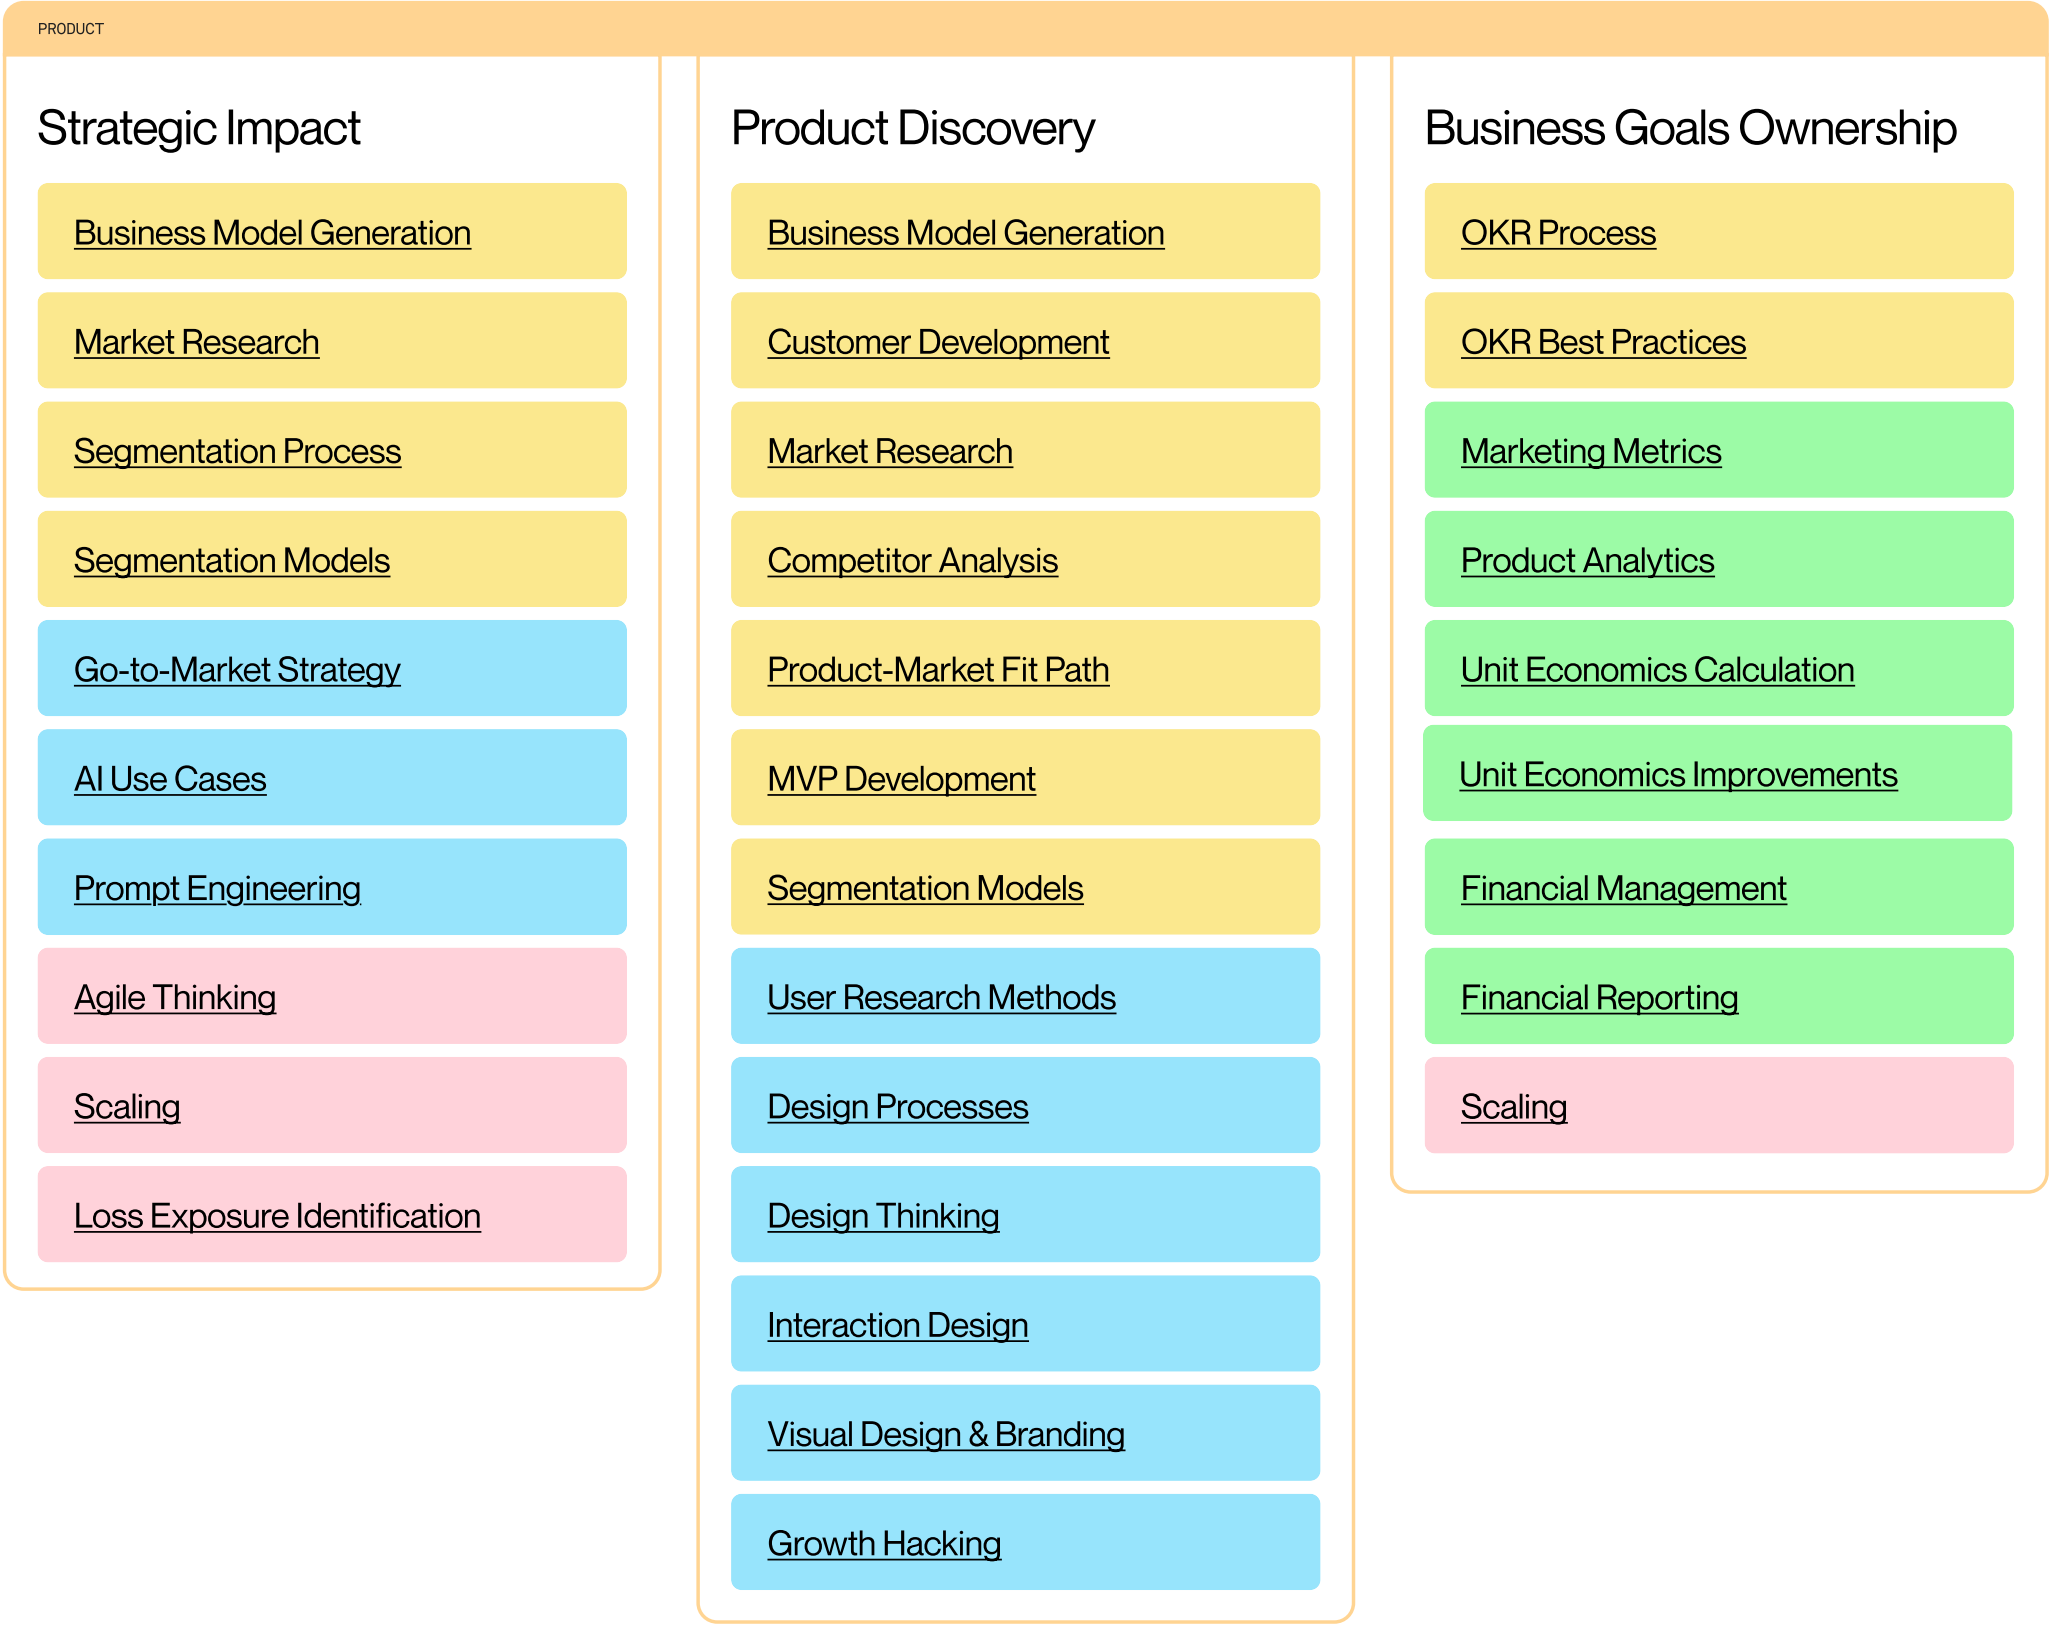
PRODUCT

Strategic Impact

Business Model Generation

Market Research

Segmentation Process

Segmentation Models

Go-to-Market Strategy

AI Use Cases

Prompt Engineering

Agile Thinking

Scaling

Loss Exposure Identification

Product Discovery

Business Model Generation

Customer Development

Market Research

Competitor Analysis

Product-Market Fit Path

MVP Development

Segmentation Models

User Research Methods

Design Processes

Design Thinking

Interaction Design

Visual Design & Branding

Growth Hacking

Business Goals Ownership

OKR Process

OKR Best Practices

Marketing Metrics

Product Analytics

Unit Economics Calculation

Unit Economics Improvements

Financial Management

Financial Reporting

Scaling